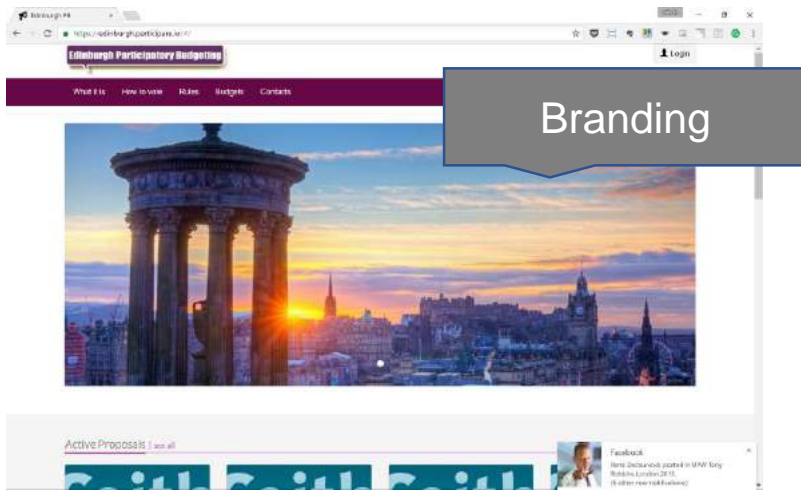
Edinburgh PB

https://edinburgh.participare.io/#/

Edinburgh Participatory Budgeting

Login

What it is How to vote Rules Budgets Contacts

Branding

Active Proposals | see all

Leith Leith Leith

Facebook
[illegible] posted in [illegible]
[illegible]